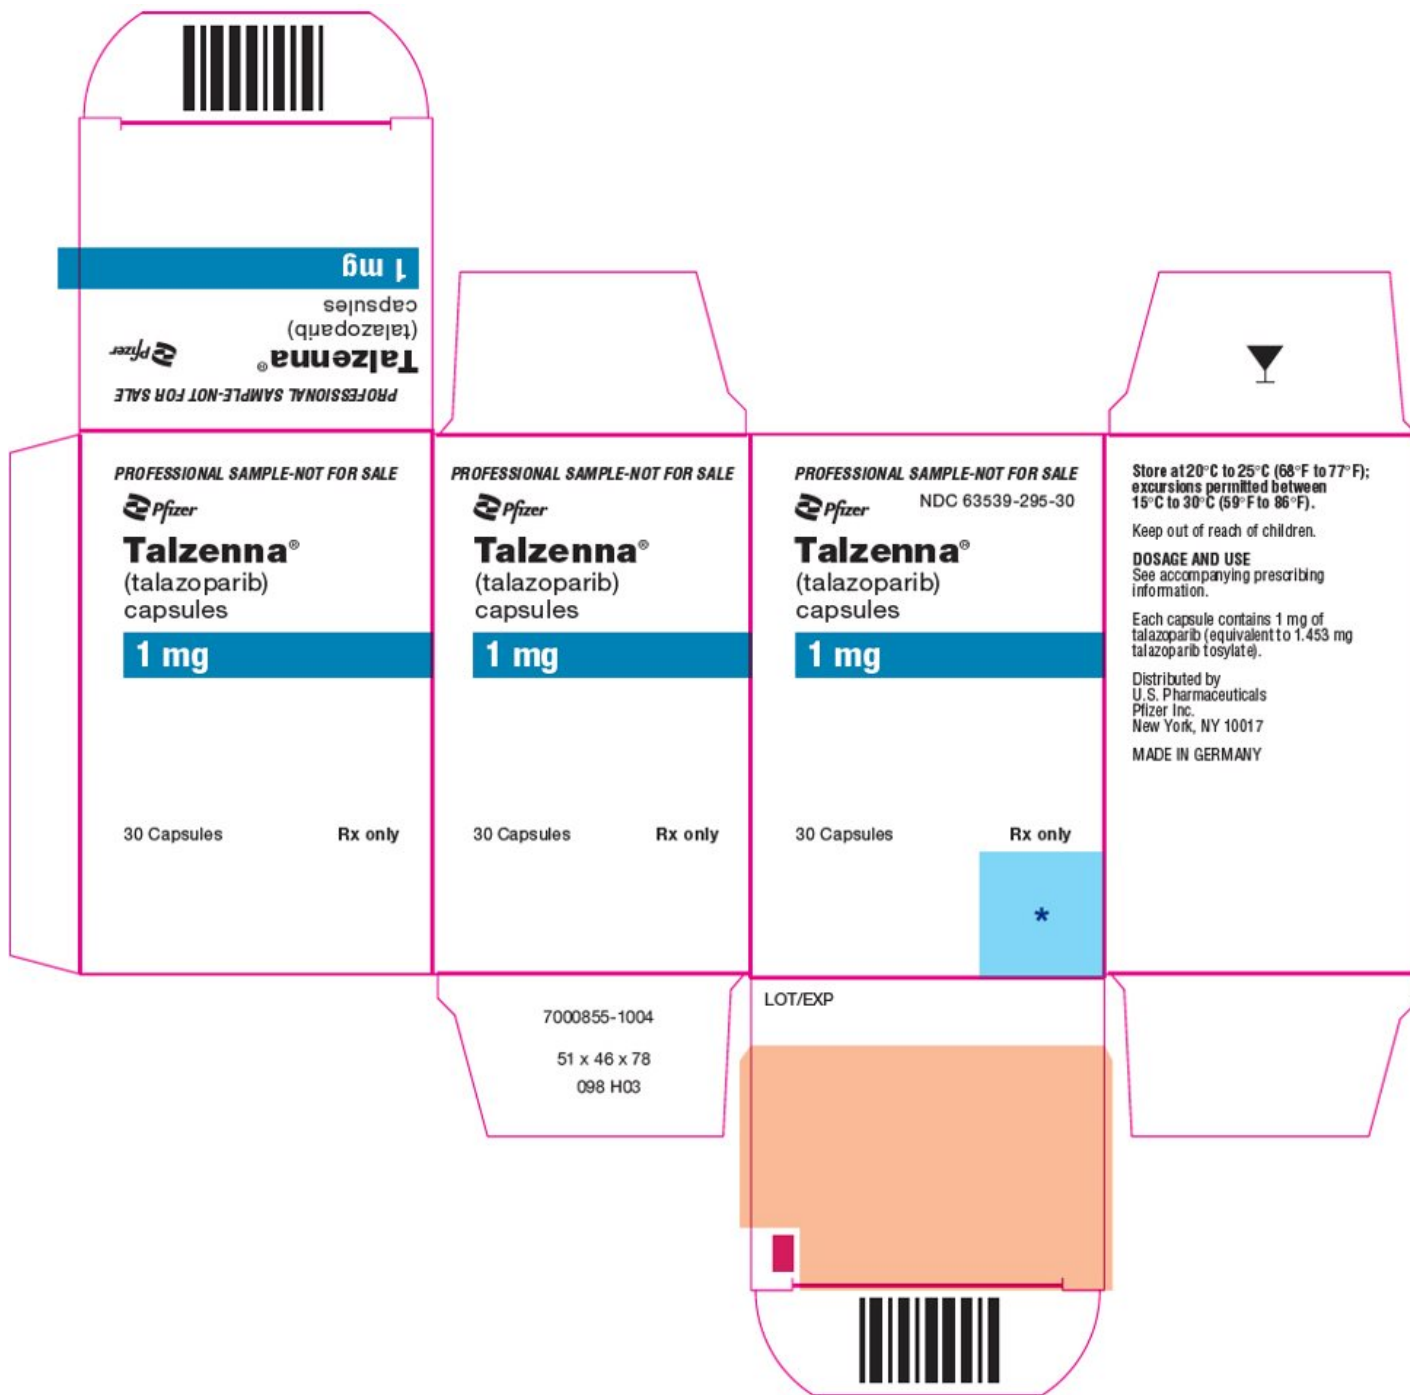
1 mg
capsules
(talazoparib)
Talzenna®
Pfizer
PROFESSIONAL SAMPLE-NOT FOR SALE

PROFESSIONAL SAMPLE-NOT FOR SALE
Pfizer
Talzenna®
(talazoparib)
capsules
1 mg

30 Capsules Rx only

PROFESSIONAL SAMPLE-NOT FOR SALE
Pfizer
Talzenna®
(talazoparib)
capsules
1 mg

30 Capsules Rx only

PROFESSIONAL SAMPLE-NOT FOR SALE
Pfizer NDC 63539-295-30
Talzenna®
(talazoparib)
capsules
1 mg

30 Capsules Rx only

*

Store at 20°C to 25°C (68°F to 77°F); excursions permitted between 15°C to 30°C (59°F to 86°F).

Keep out of reach of children.

DOSAGE AND USE
See accompanying prescribing information.

Each capsule contains 1 mg of talazoparib (equivalent to 1.453 mg talazoparib tosylate).

Distributed by
U.S. Pharmaceuticals
Pfizer Inc.
New York, NY 10017

MADE IN GERMANY

7000855-1004

51 x 46 x 78
098 H03

LOT/EXP